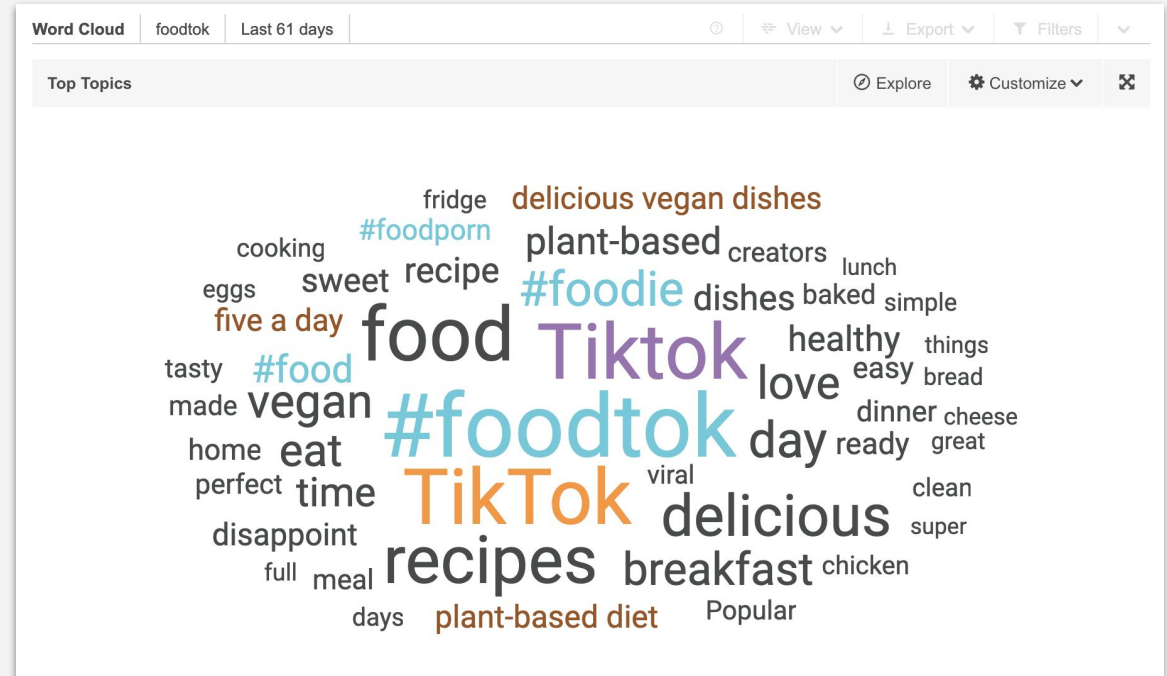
Word Cloud | foodtok | Last 61 days

View | Export | Filters

Top Topics

Explore | Customize

fridge delicious vegan dishes
cooking #foodporn plant-based creators
lunch
eggs sweet recipe #foodie dishes baked simple
five a day food Tiktok
healthy things
tasty #food love easy bread
made vegan dinner cheese
#foodtok day ready great
home eat
viral
perfect time TikTok clean
delicious
disappoint super
recipes
full meal breakfast chicken
days plant-based diet Popular